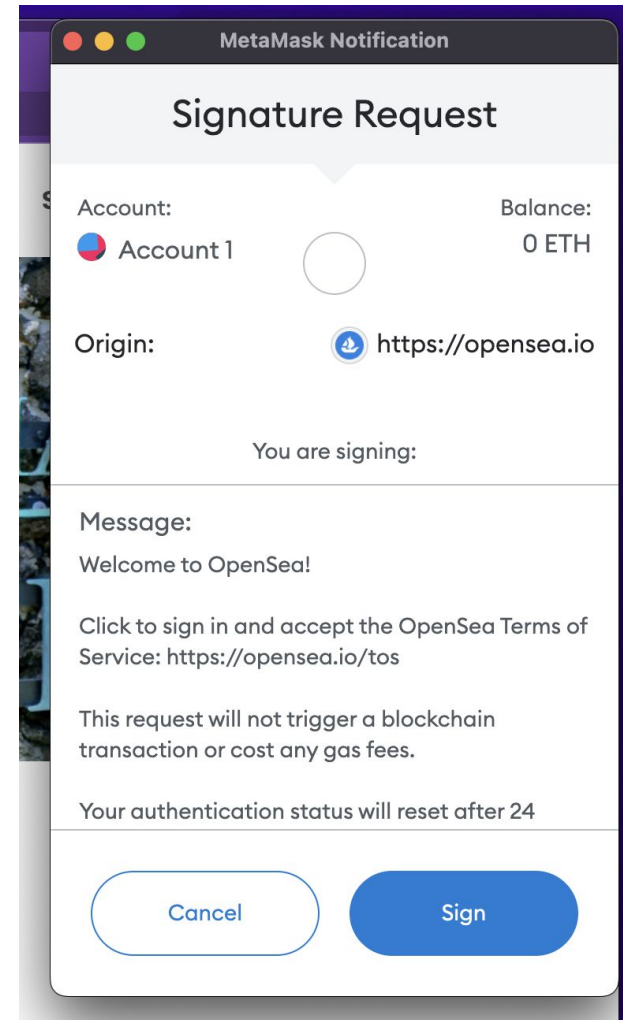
MetaMask Notification

Signature Request

Account:
Account 1

Balance:
0 ETH

Origin:
https://opensea.io

You are signing:

Message:

Welcome to OpenSea!

Click to sign in and accept the OpenSea Terms of Service: https://opensea.io/tos

This request will not trigger a blockchain transaction or cost any gas fees.

Your authentication status will reset after 24

Cancel

Sign